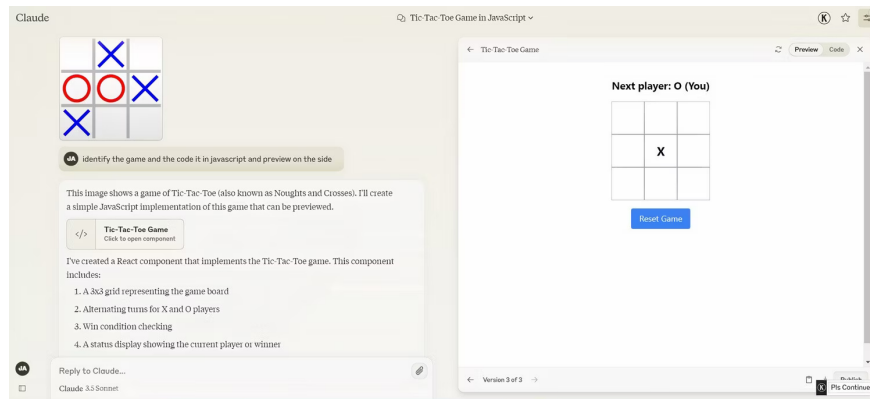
Claude

Tic-Tac-Toe Game in JavaScript

K

dA identify the game and the code it in javascript and preview on the side

This image shows a game of Tic-Tac-Toe (also known as Noughts and Crosses). I'll create a simple JavaScript implementation of this game that can be previewed.

Tic-Tac-Toe Game
Click to open component

I've created a React component that implements the Tic-Tac-Toe game. This component includes:

1. A 3x3 grid representing the game board
2. Alternating turns for X and O players
3. Win condition checking
4. A status display showing the current player or winner

dA

Reply to Claude...

Claude 3.5 Sonnet

Tic-Tac-Toe Game

Preview Code

Next player: O (You)

| | | |
|---|---|---|
| | | |
| | X | |
| | | |

Reset Game

Version 3 of 3

Publish

K Pls Continue